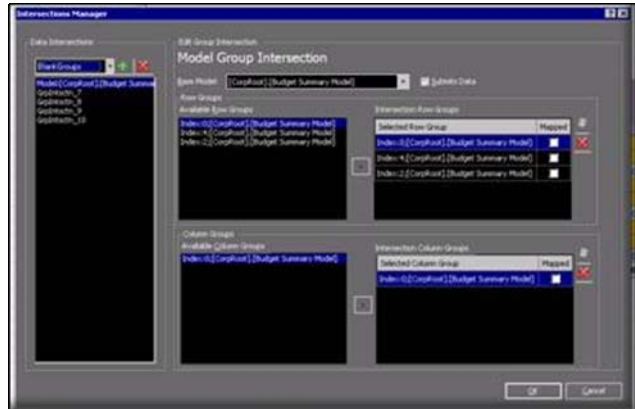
Intersections Manager

Data Intersections

BlankGroups

Model:[CorpRoot].[Budget Summa
GrpIntsctn_7
GrpIntsctn_8
GrpIntsctn_9
GrpIntsctn_10

Edit Group Intersection

Model Group Intersection

Row Model: [CorpRoot].[Budget Summary Model]

Subsets Data

Row Groups

Available Row Groups

Index:0,[CorpRoot].[Budget Summary Model]
Index:4,[CorpRoot].[Budget Summary Model]
Index:2,[CorpRoot].[Budget Summary Model]

Intersection Row Groups

| Selected Row Group | Mapped |
|---|---|
| Index:0,[CorpRoot].[Budget Summary Model] | |
| Index:4,[CorpRoot].[Budget Summary Model] | |
| Index:2,[CorpRoot].[Budget Summary Model] | |

Column Groups

Available Column Groups

Index:0,[CorpRoot].[Budget Summary Model]

Intersection Column Groups

| Selected Column Group | Mapped |
|---|---|
| Index:0,[CorpRoot].[Budget Summary Model] | |

OK

Cancel